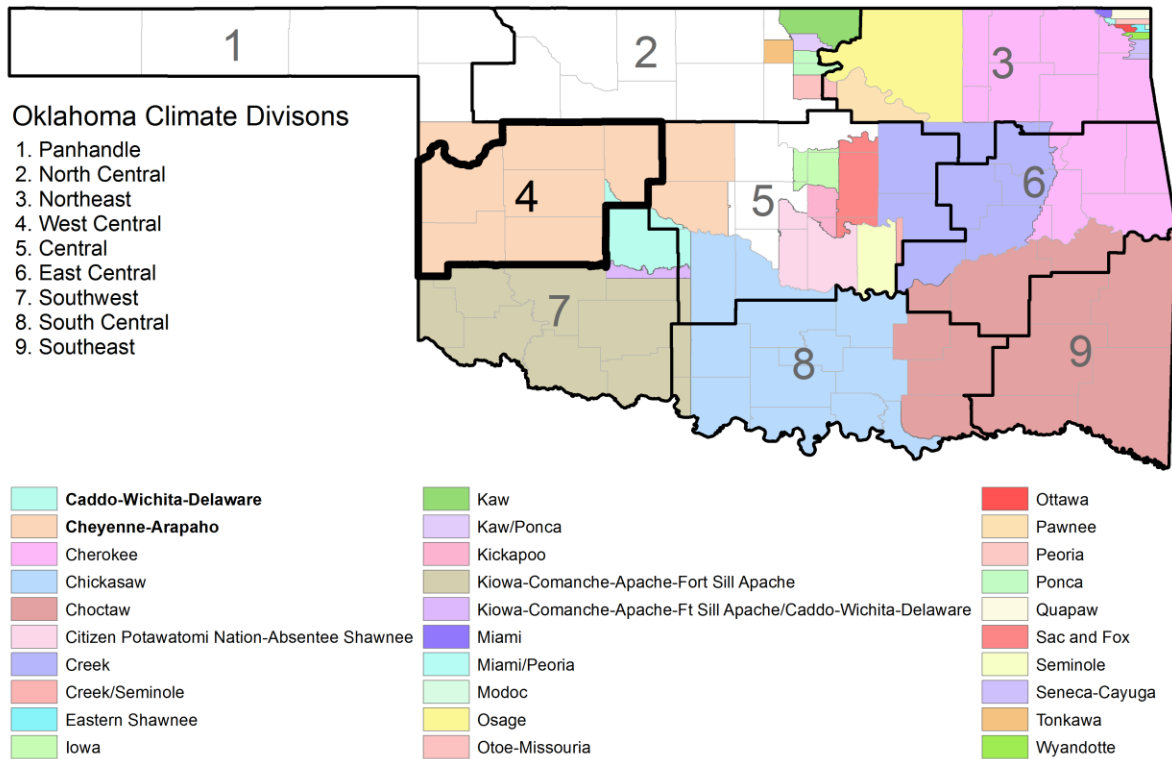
Oklahoma Climate Divisons
1. Panhandle
2. North Central
3. Northeast
4. West Central
5. Central
6. East Central
7. Southwest
8. South Central
9. Southeast

1
2
3
4
5
6
7
8
9

Caddo-Wichita-Delaware
Cheyenne-Arapaho
Cherokee
Chickasaw
Choctaw
Citizen Potawatomi Nation-Absentee Shawnee
Creek
Creek/Seminole
Eastern Shawnee
Iowa

Kaw
Kaw/Ponca
Kickapoo
Kiowa-Comanche-Apache-Fort Sill Apache
Kiowa-Comanche-Apache-Ft Sill Apache/Caddo-Wichita-Delaware
Miami
Miami/Peoria
Modoc
Osage
Otoe-Missouria

Ottawa
Pawnee
Peoria
Ponca
Quapaw
Sac and Fox
Seminole
Seneca-Cayuga
Tonkawa
Wyandotte